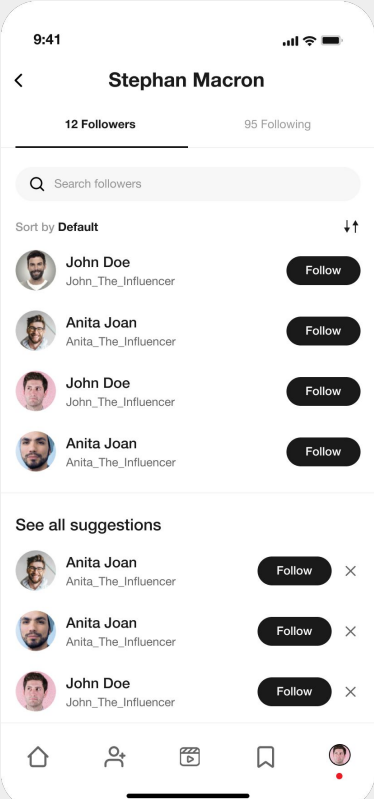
9:41

Stephan Macron

12 Followers

95 Following

Search followers

Sort by Default

John Doe
John_The_Influencer
Follow

Anita Joan
Anita_The_Influencer
Follow

John Doe
John_The_Influencer
Follow

Anita Joan
Anita_The_Influencer
Follow

See all suggestions

Anita Joan
Anita_The_Influencer
Follow

Anita Joan
Anita_The_Influencer
Follow

John Doe
John_The_Influencer
Follow